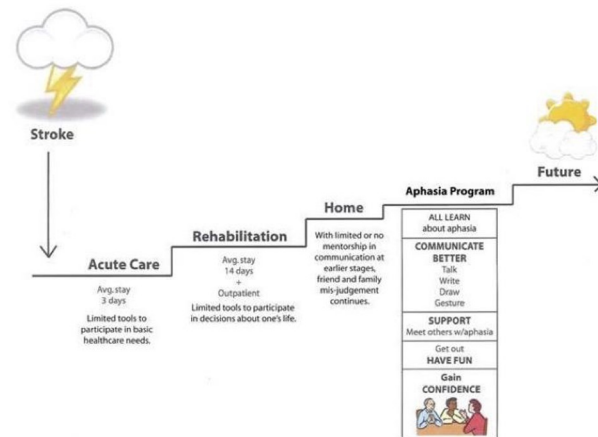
Stroke

Acute Care

Avg.stay
3 days

Limited tools to participate in basic healthcare needs.

Rehabilitation

Avg.stay
14 days
+
Outpatient

Limited tools to participate in decisions about one's life.

Home

With limited or no mentorship in communication at earlier stages, friend and family mis-judgement continues.

Aphasia Program

ALL LEARN about aphasia

COMMUNICATE BETTER
Talk
Write
Draw
Gesture

SUPPORT
Meet others w/aphasia

Get out
HAVE FUN

Gain
CONFIDENCE

Future